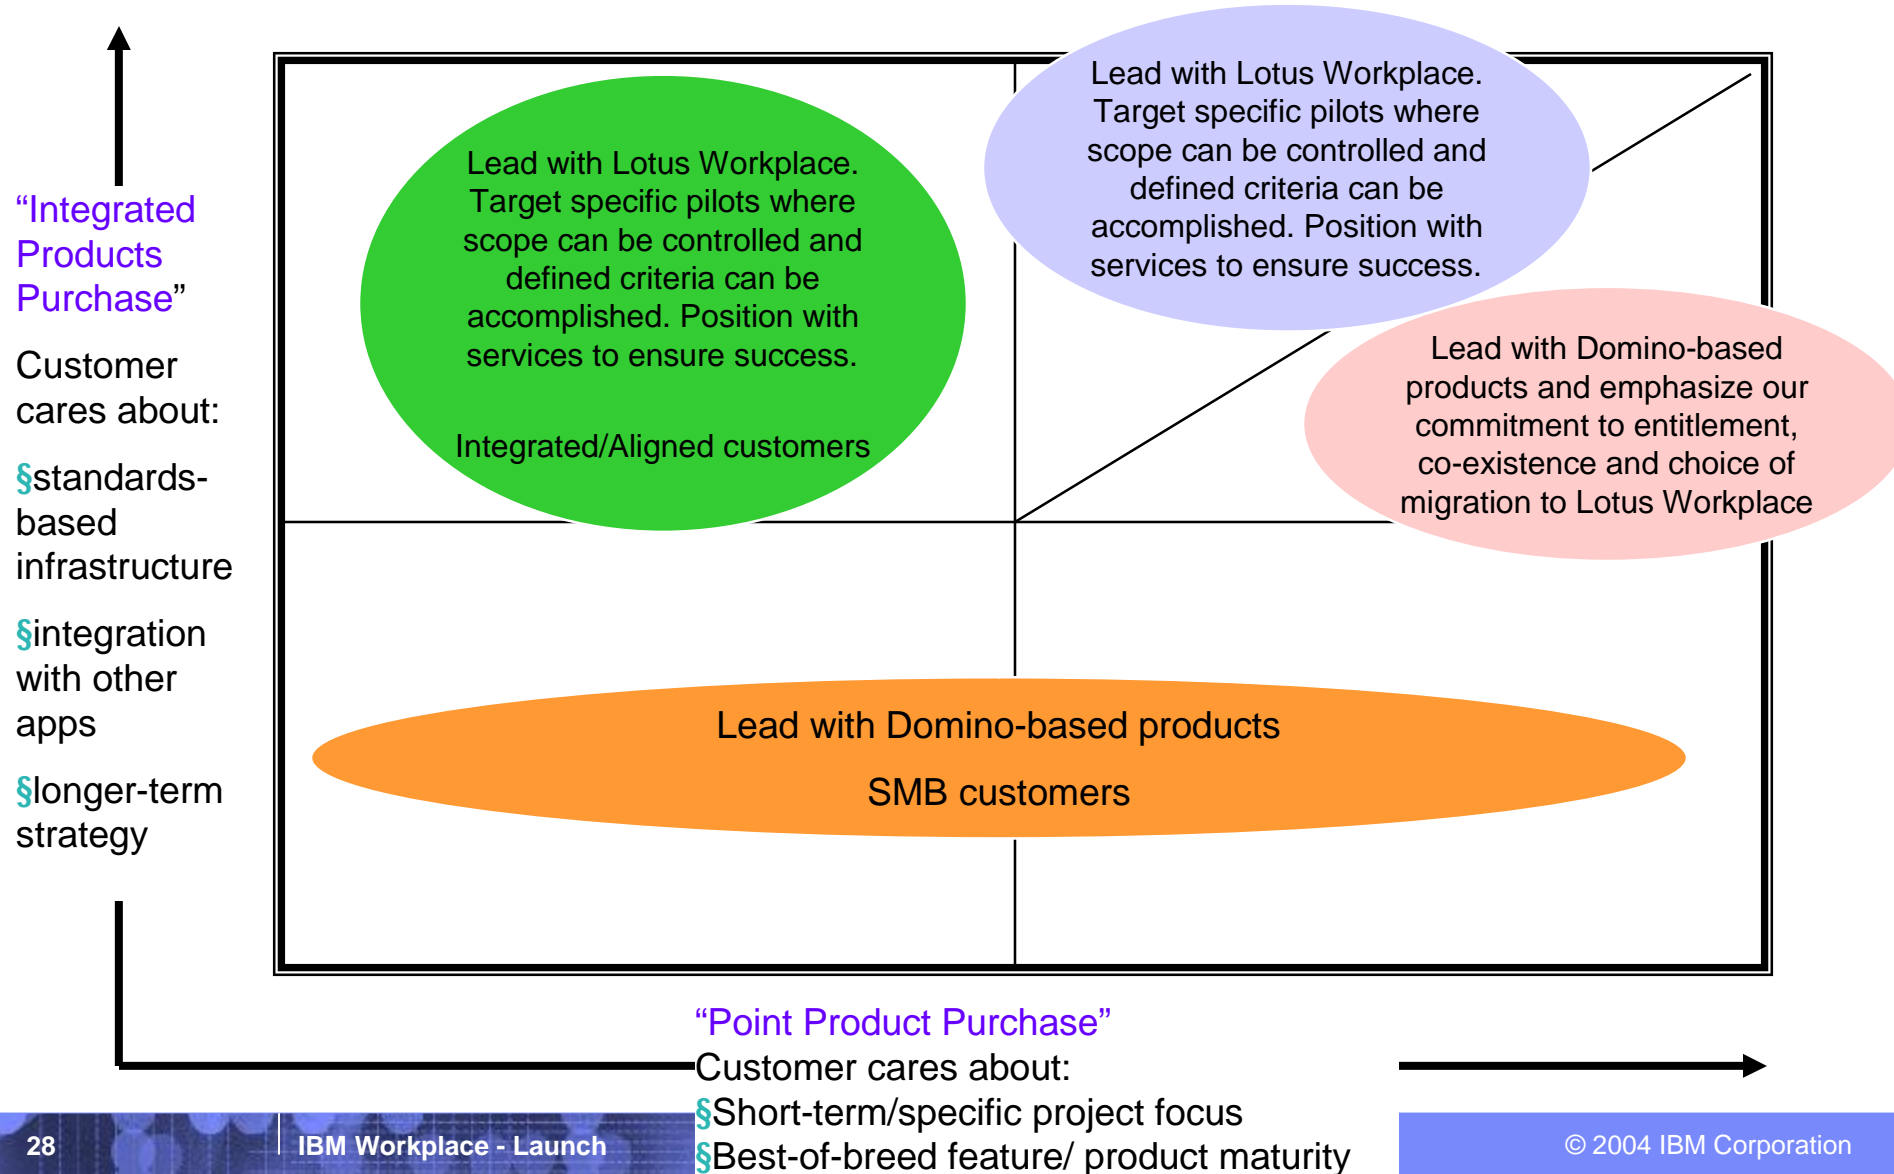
“Integrated Products Purchase”

Customer cares about:

§standards-based infrastructure

§integration with other apps

§longer-term strategy

Lead with Lotus Workplace. Target specific pilots where scope can be controlled and defined criteria can be accomplished. Position with services to ensure success.

Integrated/Aligned customers

Lead with Lotus Workplace. Target specific pilots where scope can be controlled and defined criteria can be accomplished. Position with services to ensure success.

Lead with Domino-based products and emphasize our commitment to entitlement, co-existence and choice of migration to Lotus Workplace

Lead with Domino-based products

SMB customers

“Point Product Purchase”

Customer cares about:

§Short-term/specific project focus

§Best-of-breed feature/ product maturity

28

IBM Workplace - Launch

© 2004 IBM Corporation